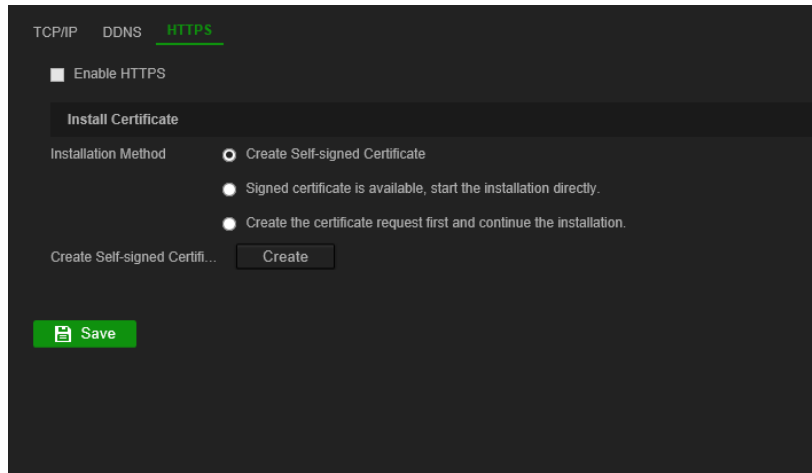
TCP/IP DDNS HTTPS

Enable HTTPS

Install Certificate

Installation Method

Create Self-signed Certificate

Signed certificate is available, start the installation directly.

Create the certificate request first and continue the installation.

Create Self-signed Certifi...

Create

Save